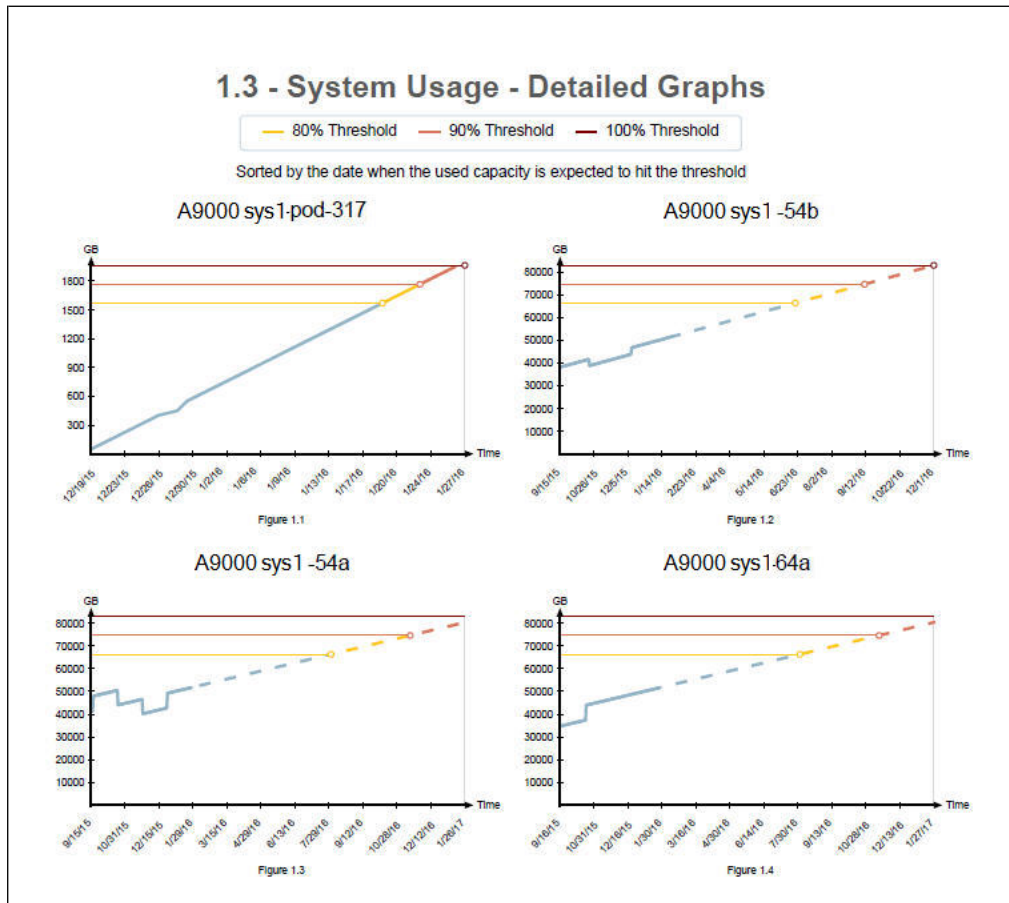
1.3 - System Usage - Detailed Graphs

80% Threshold
90% Threshold
100% Threshold

Sorted by the date when the used capacity is expected to hit the threshold

A9000 sys1-pod-317

GB
1800
1500
1200
900
600
300
Time
12/19/15
12/23/15
12/26/15
12/30/15
1/2/16
1/6/16
1/9/16
1/13/16
1/17/16
1/20/16
1/24/16
1/27/16

Figure 1.1

A9000 sys1 -54b

GB
80000
70000
60000
50000
40000
30000
20000
10000
Time
9/15/15
10/26/15
12/5/15
1/14/16
2/23/16
4/4/16
5/14/16
6/23/16
8/2/16
9/12/16
10/22/16
12/1/16

Figure 1.2

A9000 sys1 -54a

GB
80000
70000
60000
50000
40000
30000
20000
10000
Time
9/15/15
10/31/15
12/15/15
1/29/16
3/15/16
4/29/16
6/13/16
7/29/16
9/12/16
10/28/16
12/12/16
1/26/17

Figure 1.3

A9000 sys1-64a

GB
80000
70000
60000
50000
40000
30000
20000
10000
Time
9/16/15
10/31/15
12/16/15
1/30/16
3/16/16
4/30/16
6/14/16
7/30/16
9/13/16
10/28/16
12/13/16
1/27/17

Figure 1.4